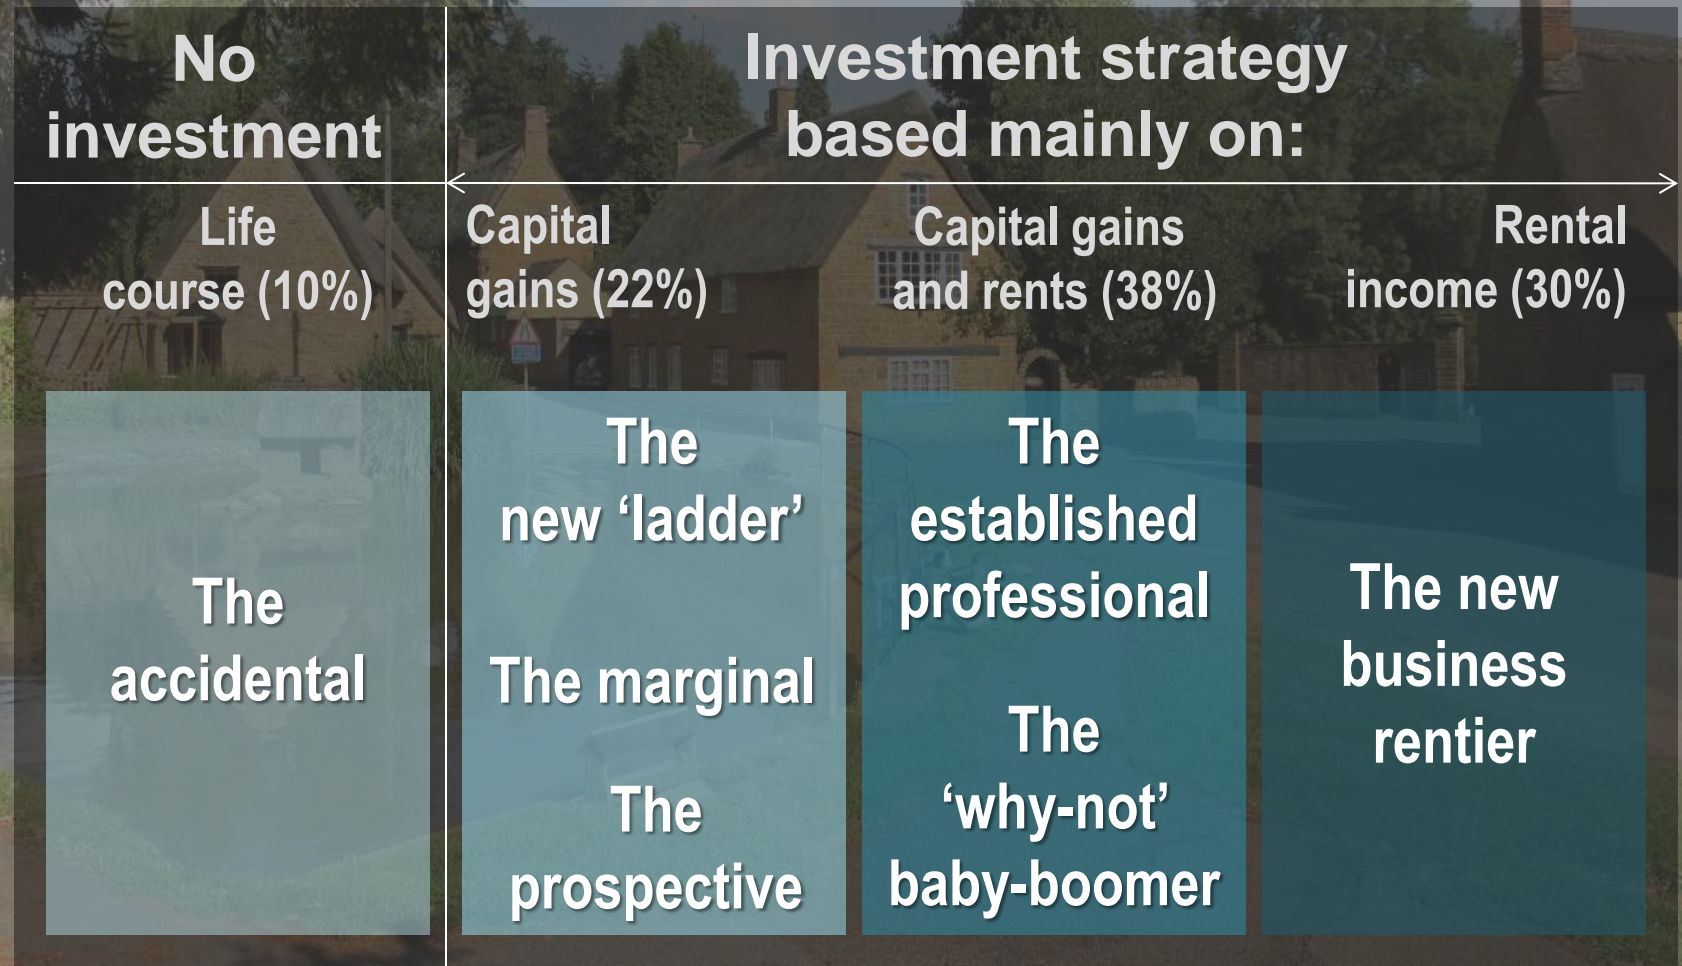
No investment

Investment strategy based mainly on:

Life course (10%)

Capital gains (22%)

Capital gains and rents (38%)

Rental income (30%)

The accidental

The new ‘ladder’

The marginal

The prospective

The established professional

The ‘why-not’ baby-boomer

The new business rentier